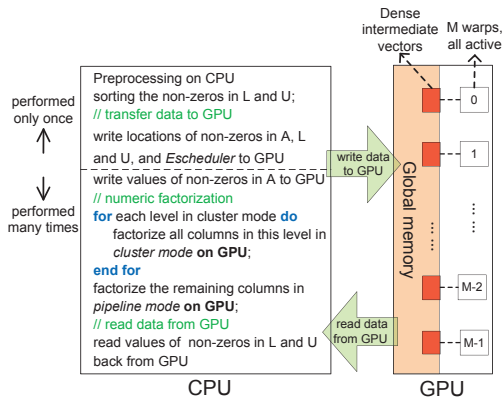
Dense intermediate vectors

M warps, all active

performed only once

performed many times

Preprocessing on CPU
sorting the non-zeros in L and U;
// transfer data to GPU
write locations of non-zeros in A, L and U, and *Escheduler* to GPU
write values of non-zeros in A to GPU
// numeric factorization
**for** each level in cluster mode **do**
factorize all columns in this level in *cluster mode* **on GPU**;
**end for**
factorize the remaining columns in *pipeline mode* **on GPU**;
// read data from GPU
read values of non-zeros in L and U back from GPU

write data to GPU

read data from GPU

Global memory

0

1

M-2

M-1

CPU

GPU